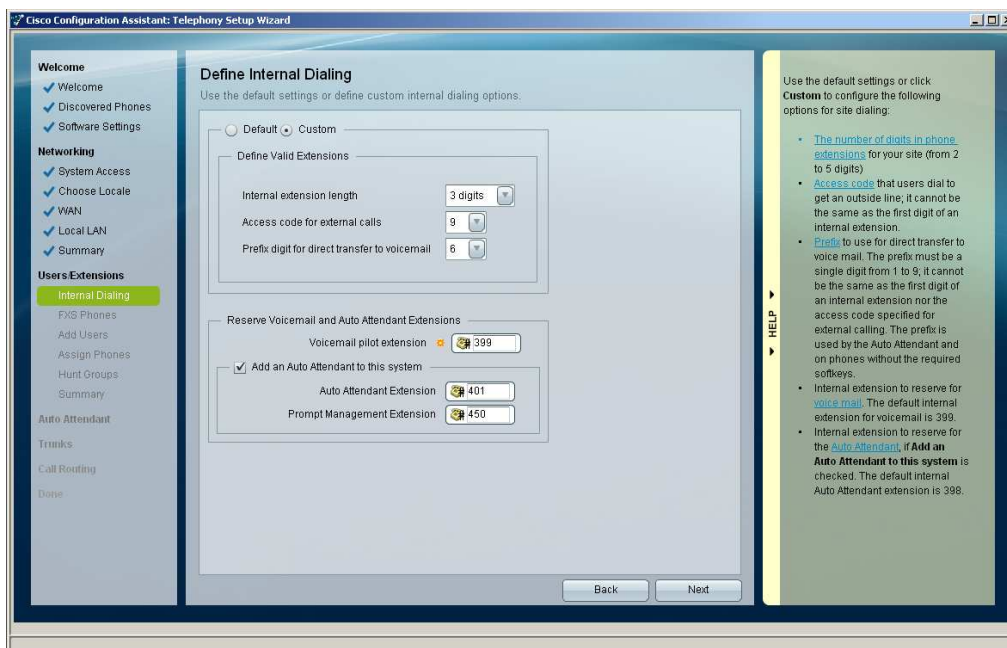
Cisco Configuration Assistant: Telephony Setup Wizard

Welcome
Welcome
Discovered Phones
Software Settings
Networking
System Access
Choose Locale
WAN
Local LAN
Summary
Users/Extensions
Internal Dialing
FXS Phones
Add Users
Assign Phones
Hunt Groups
Summary
Auto Attendant
Trunks
Call Routing
Done

Define Internal Dialing
Use the default settings or define custom internal dialing options.

Default Custom

Define Valid Extensions
Internal extension length 3 digits
Access code for external calls 9
Prefix digit for direct transfer to voicemail 6

Reserve Voicemail and Auto Attendant Extensions
Voicemail pilot extension 399
Add an Auto Attendant to this system
Auto Attendant Extension 401
Prompt Management Extension 450

Back Next

HELP

Use the default settings or click **Custom** to configure the following options for site dialing:

- The number of digits in phone extensions for your site (from 2 to 5 digits)
- Access code that users dial to get an outside line; it cannot be the same as the first digit of an internal extension.
- Prefix to use for direct transfer to voice mail. The prefix must be a single digit from 1 to 9; it cannot be the same as the first digit of an internal extension nor the access code specified for external calling. The prefix is used by the Auto Attendant and on phones without the required softkeys.
- Internal extension to reserve for voice mail. The default internal extension for voicemail is 399.
- Internal extension to reserve for the Auto Attendant, if **Add an Auto Attendant to this system** is checked. The default internal Auto Attendant extension is 398.